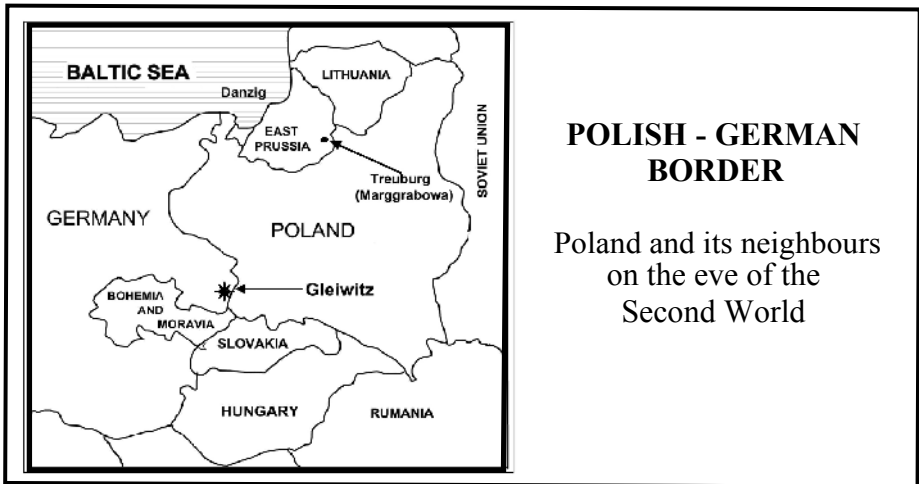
BALTIC SEA

Danzig

LITHUANIA

EAST PRUSSIA

Treuburg (Marggrabowa)

SOVIET UNION

GERMANY

POLAND

Gleiwitz

BOHEMIA AND MORAVIA

SLOVAKIA

HUNGARY

RUMANIA

POLISH - GERMAN BORDER

Poland and its neighbours on the eve of the Second World